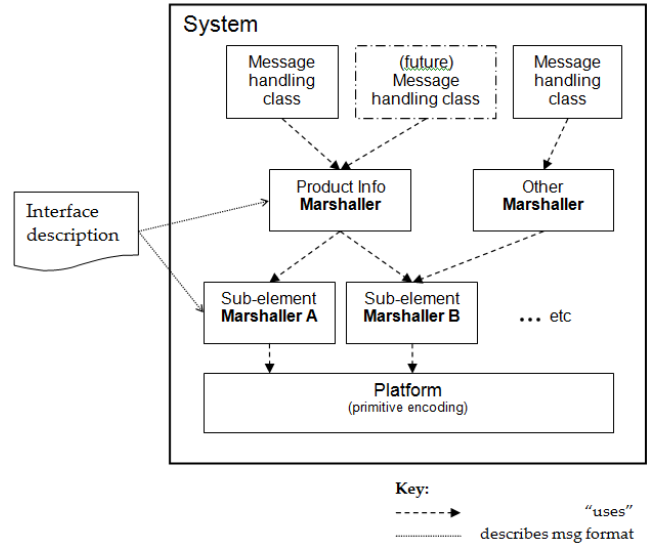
System

Message handling class

(future) Message handling class

Message handling class

Interface description

Product Info **Marshaller**

Other **Marshaller**

Sub-element **Marshaller A**

Sub-element **Marshaller B**

... etc

Platform
(primitive encoding)

Key:
"uses"
describes msg format